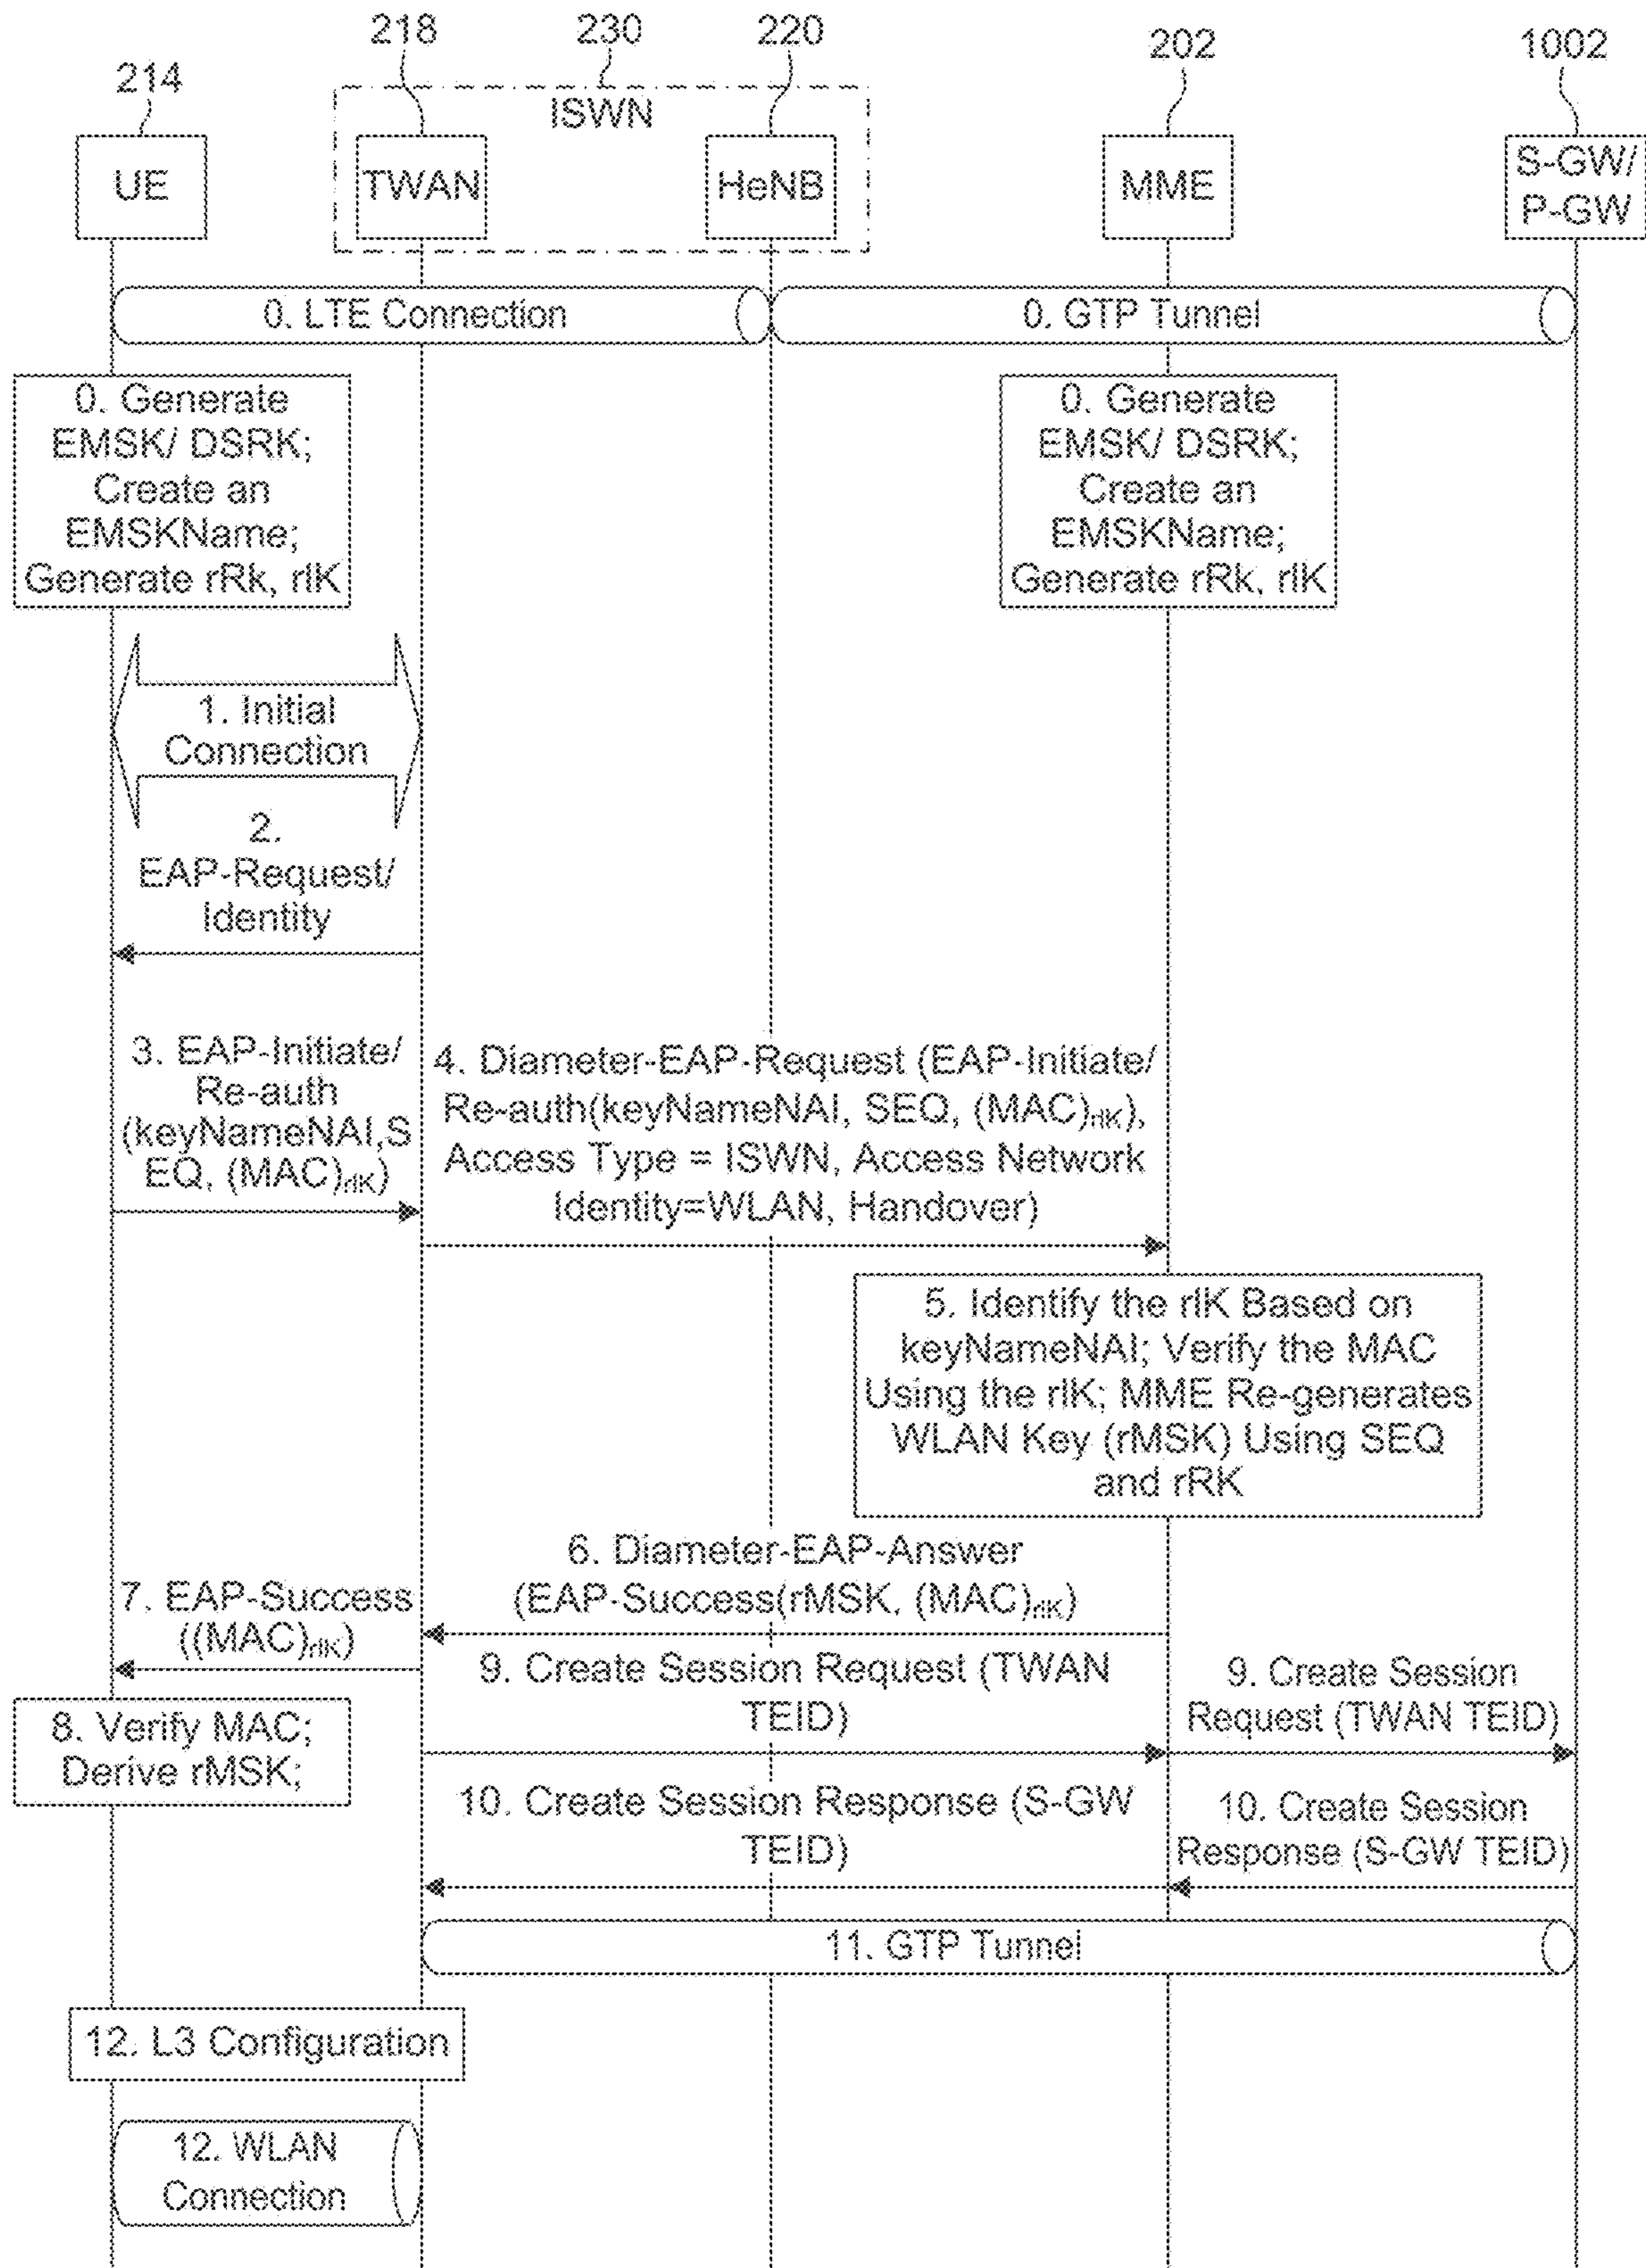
218 230 220 202 1002
214

ISWN

UE TWAN HeNB MME S-GW/ P-GW

0. LTE Connection

0. GTP Tunnel

0. Generate EMSK/ DSRK; Create an EMSKName; Generate rRk, rIK

0. Generate EMSK/ DSRK; Create an EMSKName; Generate rRk, rIK

1. Initial Connection

2. EAP-Request/ Identity

3. EAP-Initiate/ Re-auth (keyNameNAI,SEQ, $(MAC)_{rIK}$)

4. Diameter-EAP-Request (EAP-Initiate/ Re-auth(keyNameNAI, SEQ, $(MAC)_{rIK}$), Access Type = ISWN, Access Network Identity=WLAN, Handover)

5. Identify the rIK Based on keyNameNAI; Verify the MAC Using the rIK; MME Re-generates WLAN Key (rMSK) Using SEQ and rRK

6. Diameter-EAP-Answer (EAP-Success(rMSK, $(MAC)_{rIK}$)

7. EAP-Success ($(MAC)_{rIK}$)

9. Create Session Request (TWAN TEID)

9. Create Session Request (TWAN TEID)

8. Verify MAC; Derive rMSK;

10. Create Session Response (S-GW TEID)

10. Create Session Response (S-GW TEID)

11. GTP Tunnel

12. L3 Configuration

12. WLAN Connection